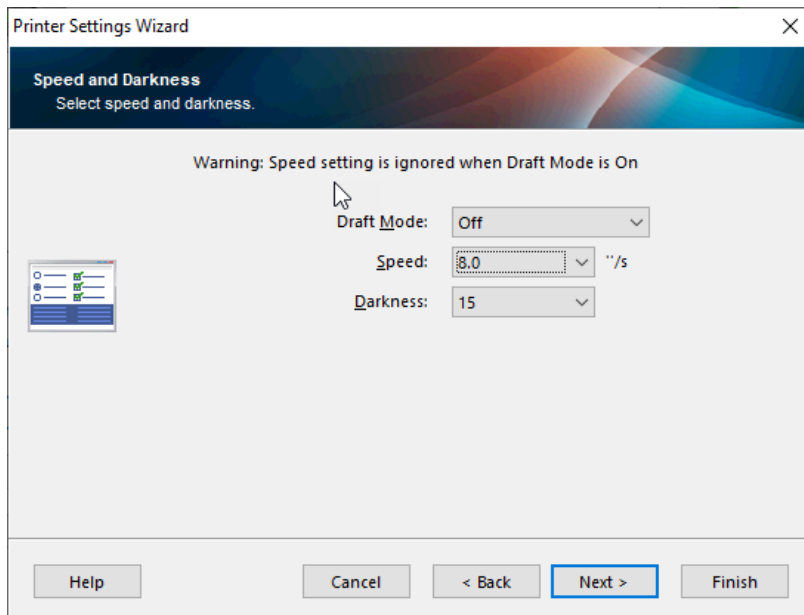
Printer Settings Wizard

Speed and Darkness
Select speed and darkness.

Warning: Speed setting is ignored when Draft Mode is On

Draft Mode: Off

Speed: 8.0 "/s

Darkness: 15

Help

Cancel

< Back

Next >

Finish